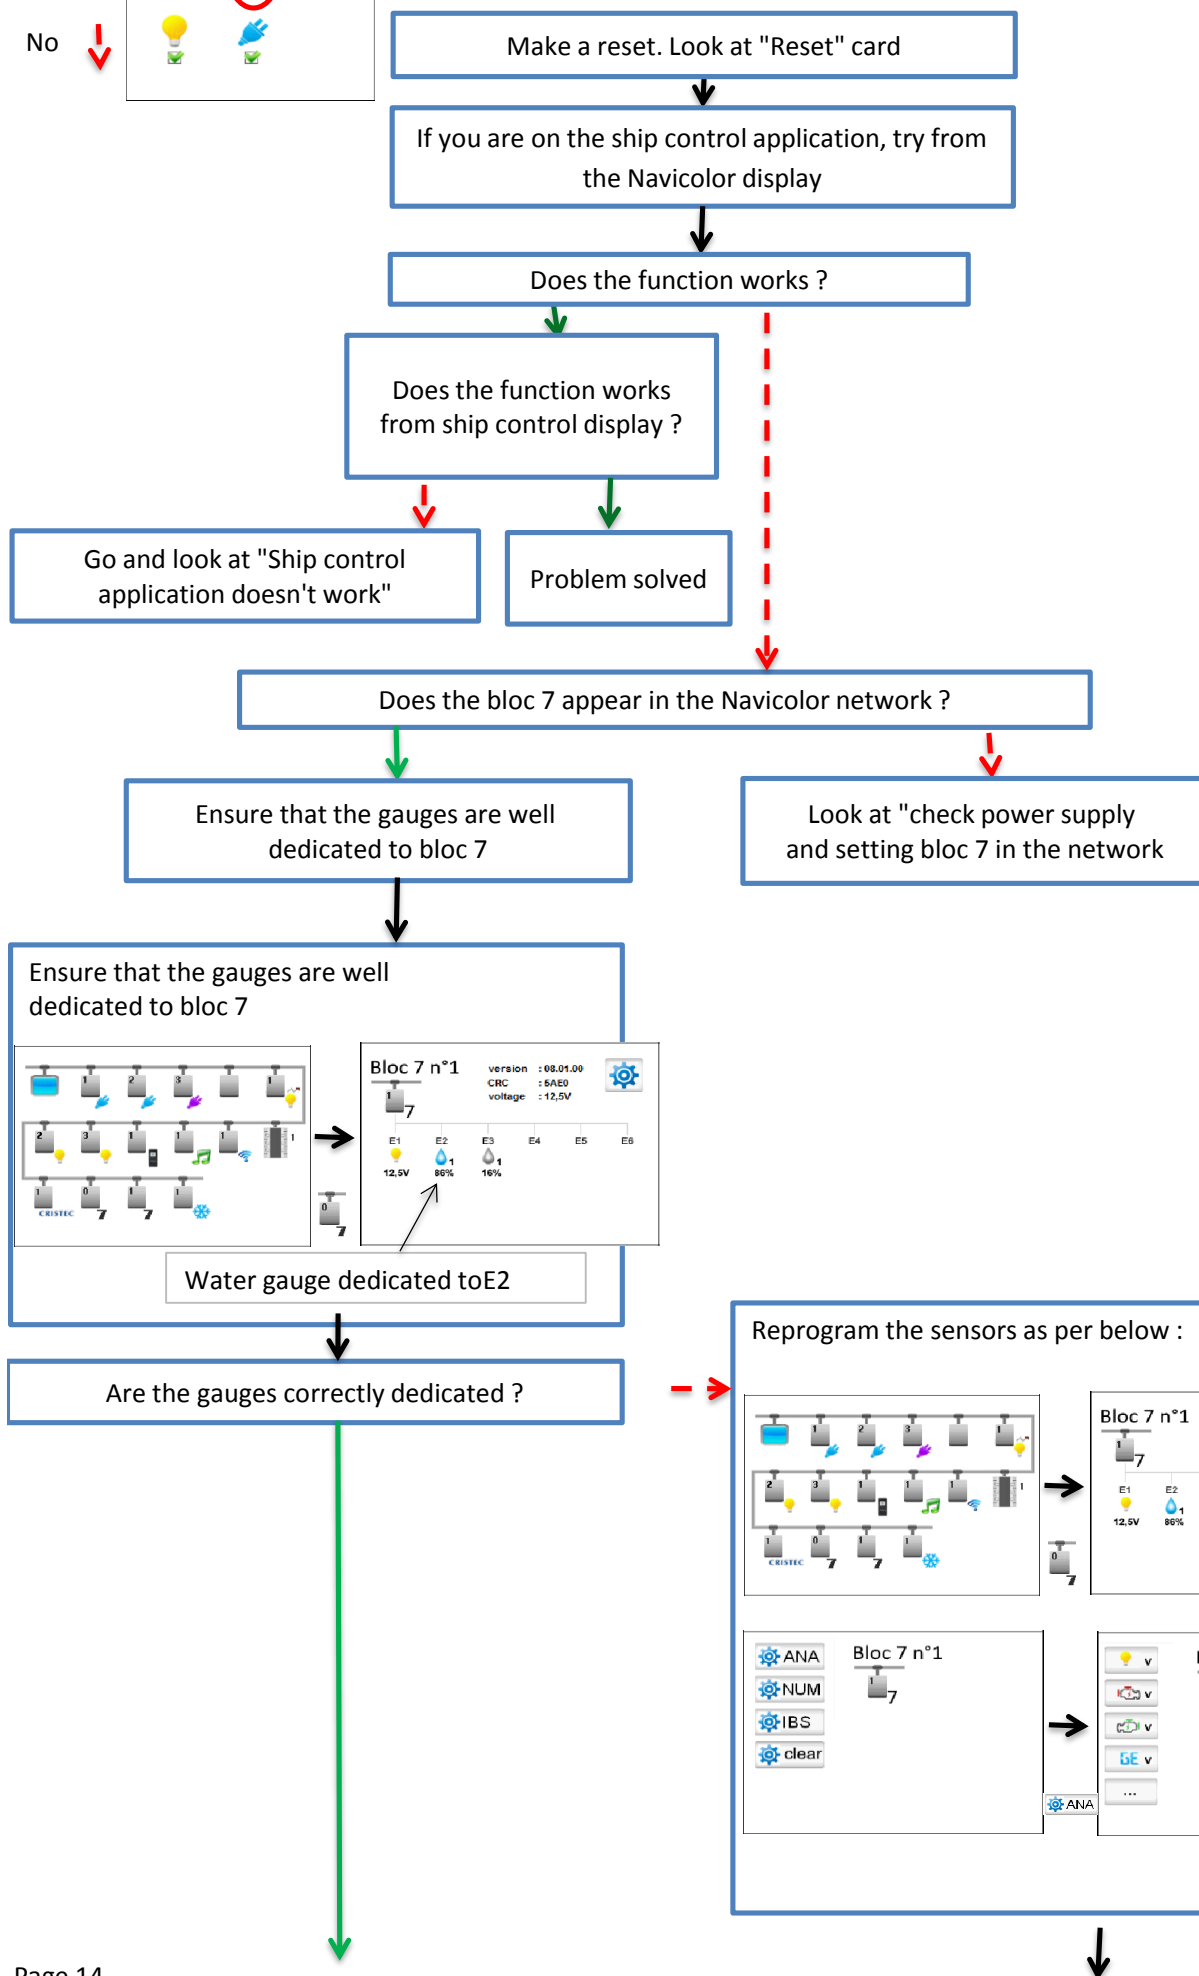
No

Make a reset. Look at "Reset" card

If you are on the ship control application, try from the Navicolor display

Does the function works ?

Does the function works from ship control display ?

Go and look at "Ship control application doesn't work"

Problem solved

Does the bloc 7 appear in the Navicolor network ?

Ensure that the gauges are well dedicated to bloc 7

Look at "check power supply and setting bloc 7 in the network

Ensure that the gauges are well dedicated to bloc 7

CRISTEC

Bloc 7 n°1
version : 08.01.00
CRC : 5AE0
voltage : 12,5V

E1 E2 E3 E4 E5 E6
12,5V 86% 16%

Water gauge dedicated toE2

Are the gauges correctly dedicated ?

Reprogram the sensors as per below :

CRISTEC

Bloc 7 n°1
E1 E2
12,5V 86%

ANA
NUM
IBS
clear

Bloc 7 n°1

ANA

...

Page 14